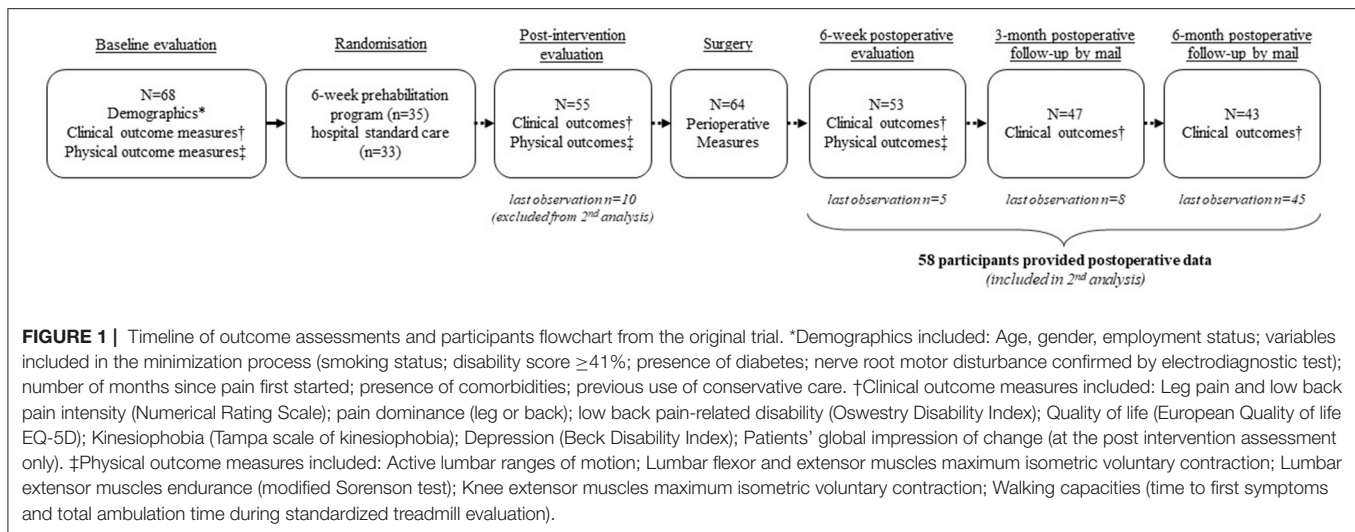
Baseline evaluation

N=68
Demographics*
Clinical outcome measures†
Physical outcome measures‡

Randomisation

6-week prehabilitation program (n=35)
hospital standard care (n=33)

Post-intervention evaluation

N=55
Clinical outcomes†
Physical outcomes‡

last observation n=10
(excluded from 2nd analysis)

Surgery

N=64
Perioperative Measures

6-week postoperative evaluation

N=53
Clinical outcomes†
Physical outcomes‡

last observation n=5

3-month postoperative follow-up by mail

N=47
Clinical outcomes†

last observation n=8

6-month postoperative follow-up by mail

N=43
Clinical outcomes†

last observation n=45

58 participants provided postoperative data
(included in 2nd analysis)

FIGURE 1 | Timeline of outcome assessments and participants flowchart from the original trial. *Demographics included: Age, gender, employment status; variables included in the minimization process (smoking status; disability score ≥41%; presence of diabetes; nerve root motor disturbance confirmed by electrodiagnostic test); number of months since pain first started; presence of comorbidities; previous use of conservative care. †Clinical outcome measures included: Leg pain and low back pain intensity (Numerical Rating Scale); pain dominance (leg or back); low back pain-related disability (Oswestry Disability Index); Quality of life (European Quality of life EQ-5D); Kinesiophobia (Tampa scale of kinesiophobia); Depression (Beck Disability Index); Patients' global impression of change (at the post intervention assessment only). ‡Physical outcome measures included: Active lumbar ranges of motion; Lumbar flexor and extensor muscles maximum isometric voluntary contraction; Lumbar extensor muscles endurance (modified Sorenson test); Knee extensor muscles maximum isometric voluntary contraction; Walking capacities (time to first symptoms and total ambulation time during standardized treadmill evaluation).